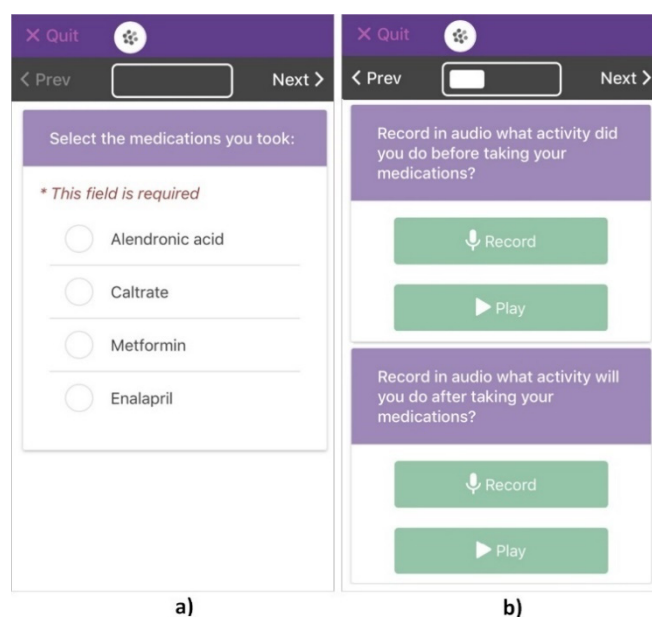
✕ Quit

< Prev

Next >

Select the medications you took:

* This field is required

Alendronic acid

Caltrate

Metformin

Enalapril

a)

✕ Quit

< Prev

Next >

Record in audio what activity did you do before taking your medications?

Record

Play

Record in audio what activity will you do after taking your medications?

Record

Play

b)